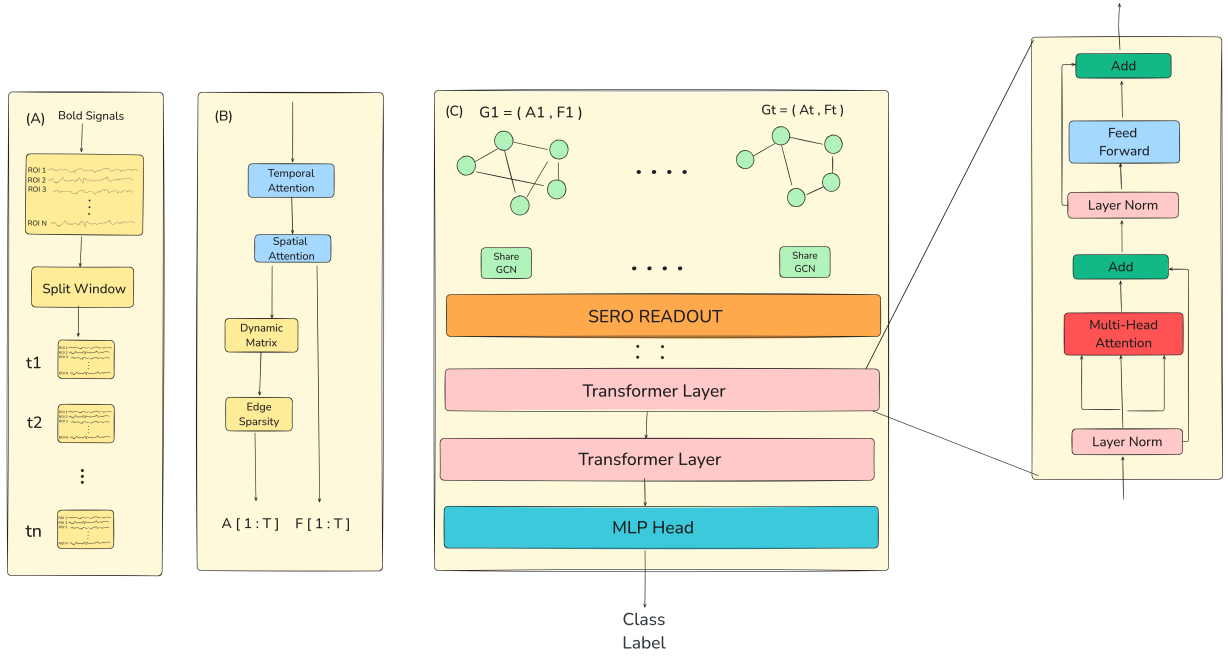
(A)

Bold Signals

ROI 1
ROI 2
ROI 3
⋮
ROI N

Split Window

t1

t2

⋮

tn

(B)

Temporal Attention

Spatial Attention

Dynamic Matrix

Edge Sparsity

A [ 1 : T ]  F [ 1 : T ]

(C)

G1 = ( A1 , F1 )

Gt = ( At , Ft )

. . . .

Share GCN

. . . .

Share GCN

SERO READOUT

: :

Transformer Layer

Transformer Layer

MLP Head

Class Label

Add

Feed Forward

Layer Norm

Add

Multi-Head Attention

Layer Norm